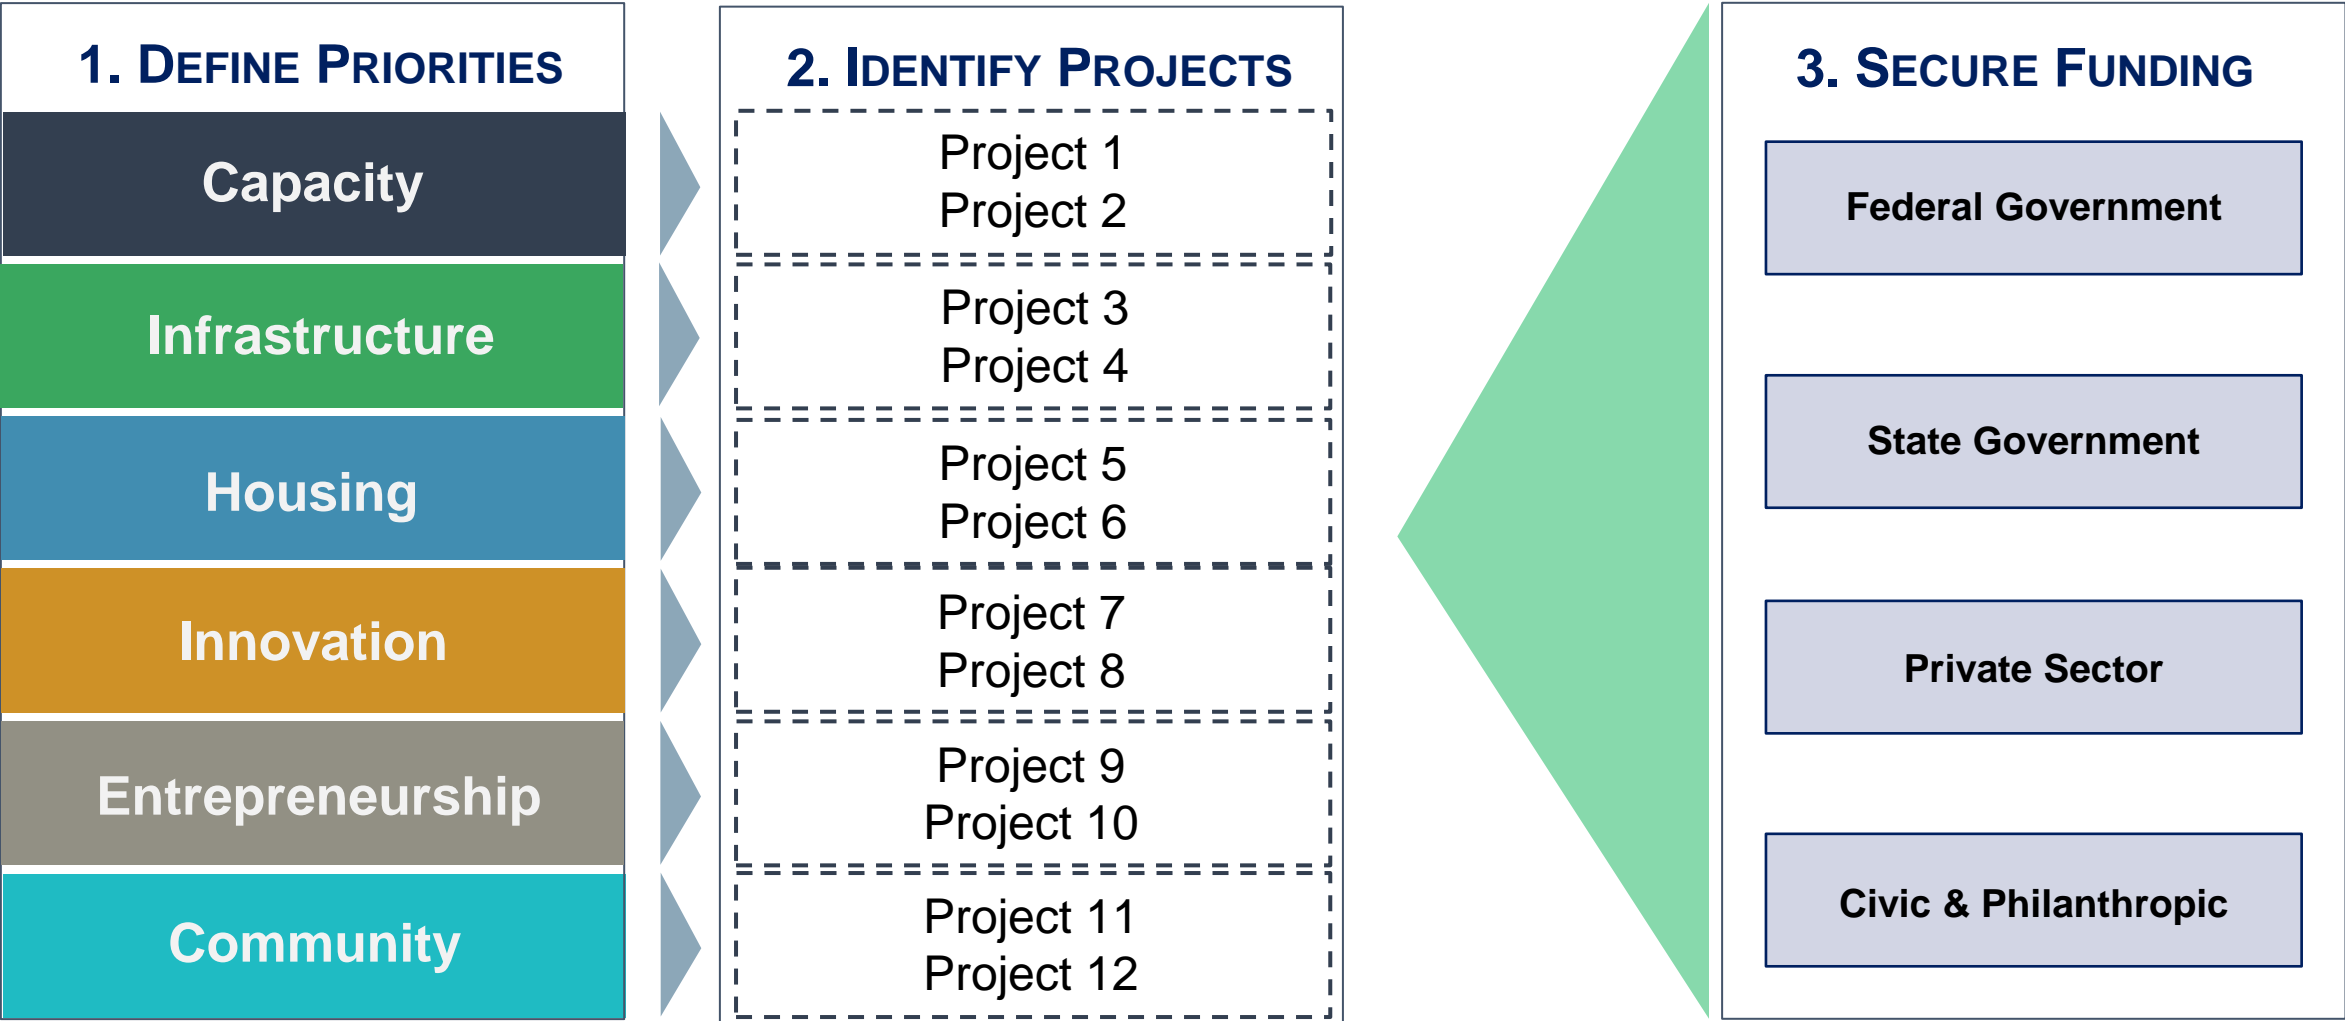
1. DEFINE PRIORITIES

Capacity

Infrastructure

Housing

Innovation

Entrepreneurship

Community

2. IDENTIFY PROJECTS

Project 1
Project 2

Project 3
Project 4

Project 5
Project 6

Project 7
Project 8

Project 9
Project 10

Project 11
Project 12

3. SECURE FUNDING

Federal Government

State Government

Private Sector

Civic & Philanthropic